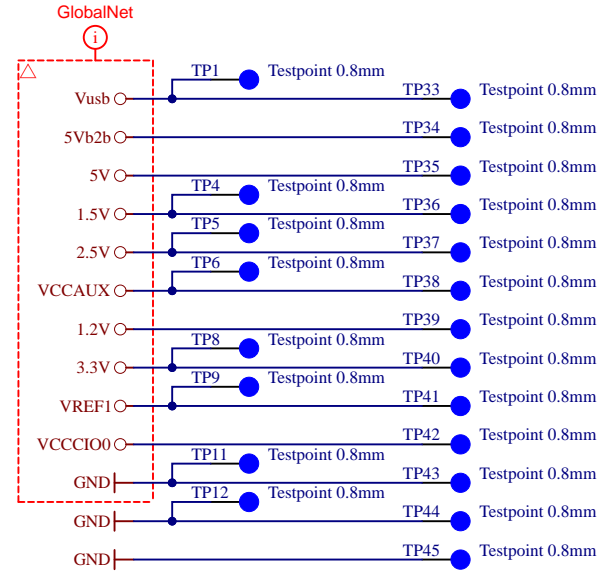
GlobalNet

i

Vusb
5Vb2b
5V
1.5V
2.5V
VCCAUX
1.2V
3.3V
VREF1
VCCCIO0
GND
GND
GND

TP1 Testpoint 0.8mm
TP33 Testpoint 0.8mm
TP34 Testpoint 0.8mm
TP35 Testpoint 0.8mm
TP4 Testpoint 0.8mm
TP36 Testpoint 0.8mm
TP5 Testpoint 0.8mm
TP37 Testpoint 0.8mm
TP6 Testpoint 0.8mm
TP38 Testpoint 0.8mm
TP39 Testpoint 0.8mm
TP8 Testpoint 0.8mm
TP40 Testpoint 0.8mm
TP9 Testpoint 0.8mm
TP41 Testpoint 0.8mm
TP42 Testpoint 0.8mm
TP11 Testpoint 0.8mm
TP43 Testpoint 0.8mm
TP12 Testpoint 0.8mm
TP44 Testpoint 0.8mm
TP45 Testpoint 0.8mm